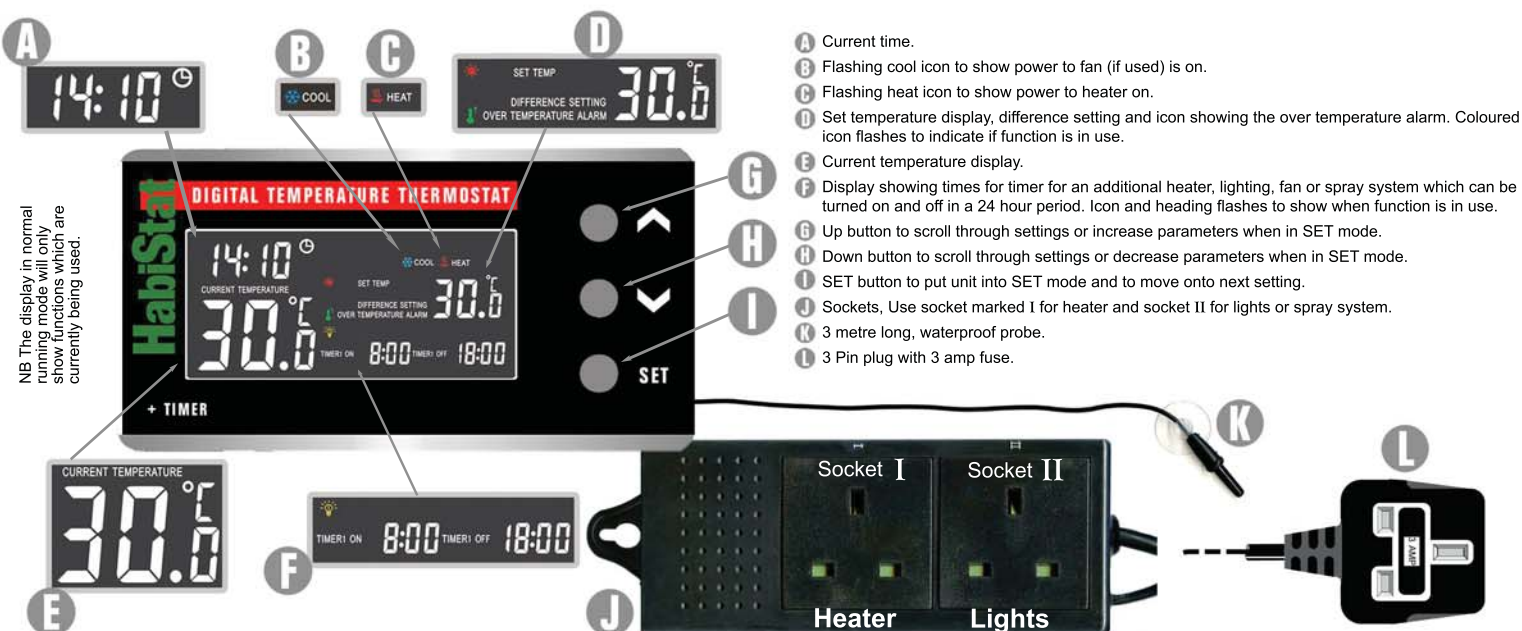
A

14:10

B

COOL

C

HEAT

D

SET TEMP

DIFFERENCE SETTING
OVER TEMPERATURE ALARM

30.0 °C

HabiStat

DIGITAL TEMPERATURE THERMOSTAT

14:10

COOL HEAT

CURRENT TEMPERATURE

SET TEMP

DIFFERENCE SETTING
OVER TEMPERATURE ALARM

30.0 °C

30.0 °C

TIMER1 ON 8:00 TIMER1 OFF 18:00

+ TIMER

G

H

I

SET

NB The display in normal running mode will only show functions which are currently being used.

E

CURRENT TEMPERATURE

30.0 °C

F

TIMER1 ON 8:00 TIMER1 OFF 18:00

J

Socket I

Socket II

Heater

Lights

K

L

3 AMP

A Current time.
B Flashing cool icon to show power to fan (if used) is on.
C Flashing heat icon to show power to heater on.
D Set temperature display, difference setting and icon showing the over temperature alarm. Coloured icon flashes to indicate if function is in use.
E Current temperature display.
F Display showing times for timer for an additional heater, lighting, fan or spray system which can be turned on and off in a 24 hour period. Icon and heading flashes to show when function is in use.
G Up button to scroll through settings or increase parameters when in SET mode.
H Down button to scroll through settings or decrease parameters when in SET mode.
I SET button to put unit into SET mode and to move onto next setting.
J Sockets, Use socket marked I for heater and socket II for lights or spray system.
K 3 metre long, waterproof probe.
L 3 Pin plug with 3 amp fuse.